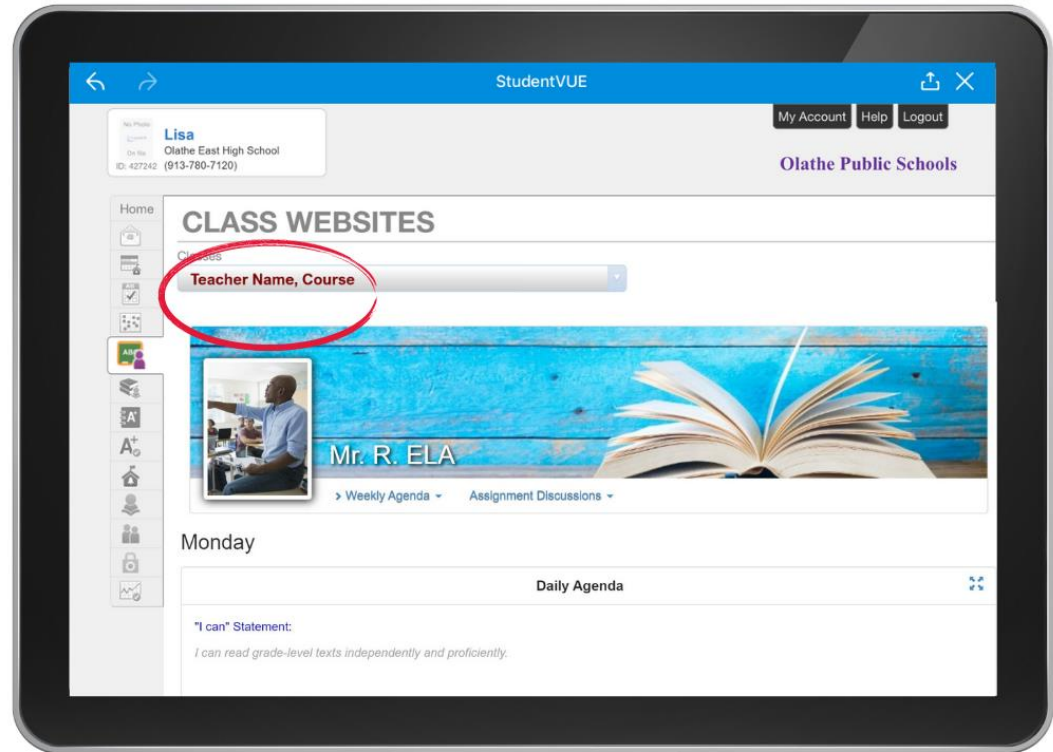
StudentVUE

No Photo On file
Lisa
Olathe East High School
ID: 427242 (913-780-7120)

My Account Help Logout

Olathe Public Schools

Home

CLASS WEBSITES

Classes
Teacher Name, Course

Mr. R. ELA

> Weekly Agenda ▾ Assignment Discussions ▾

Monday

Daily Agenda

"I can" Statement:

I can read grade-level texts independently and proficiently.